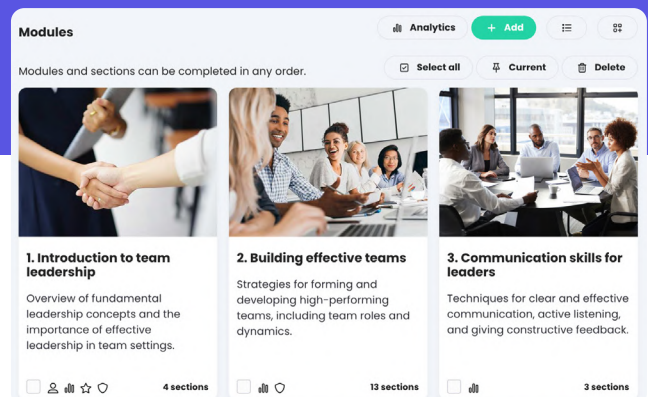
Modules

Analytics

+ Add

Modules and sections can be completed in any order.

Select all

Current

Delete

1. Introduction to team leadership

Overview of fundamental leadership concepts and the importance of effective leadership in team settings.

4 sections

2. Building effective teams

Strategies for forming and developing high-performing teams, including team roles and dynamics.

13 sections

3. Communication skills for leaders

Techniques for clear and effective communication, active listening, and giving constructive feedback.

3 sections